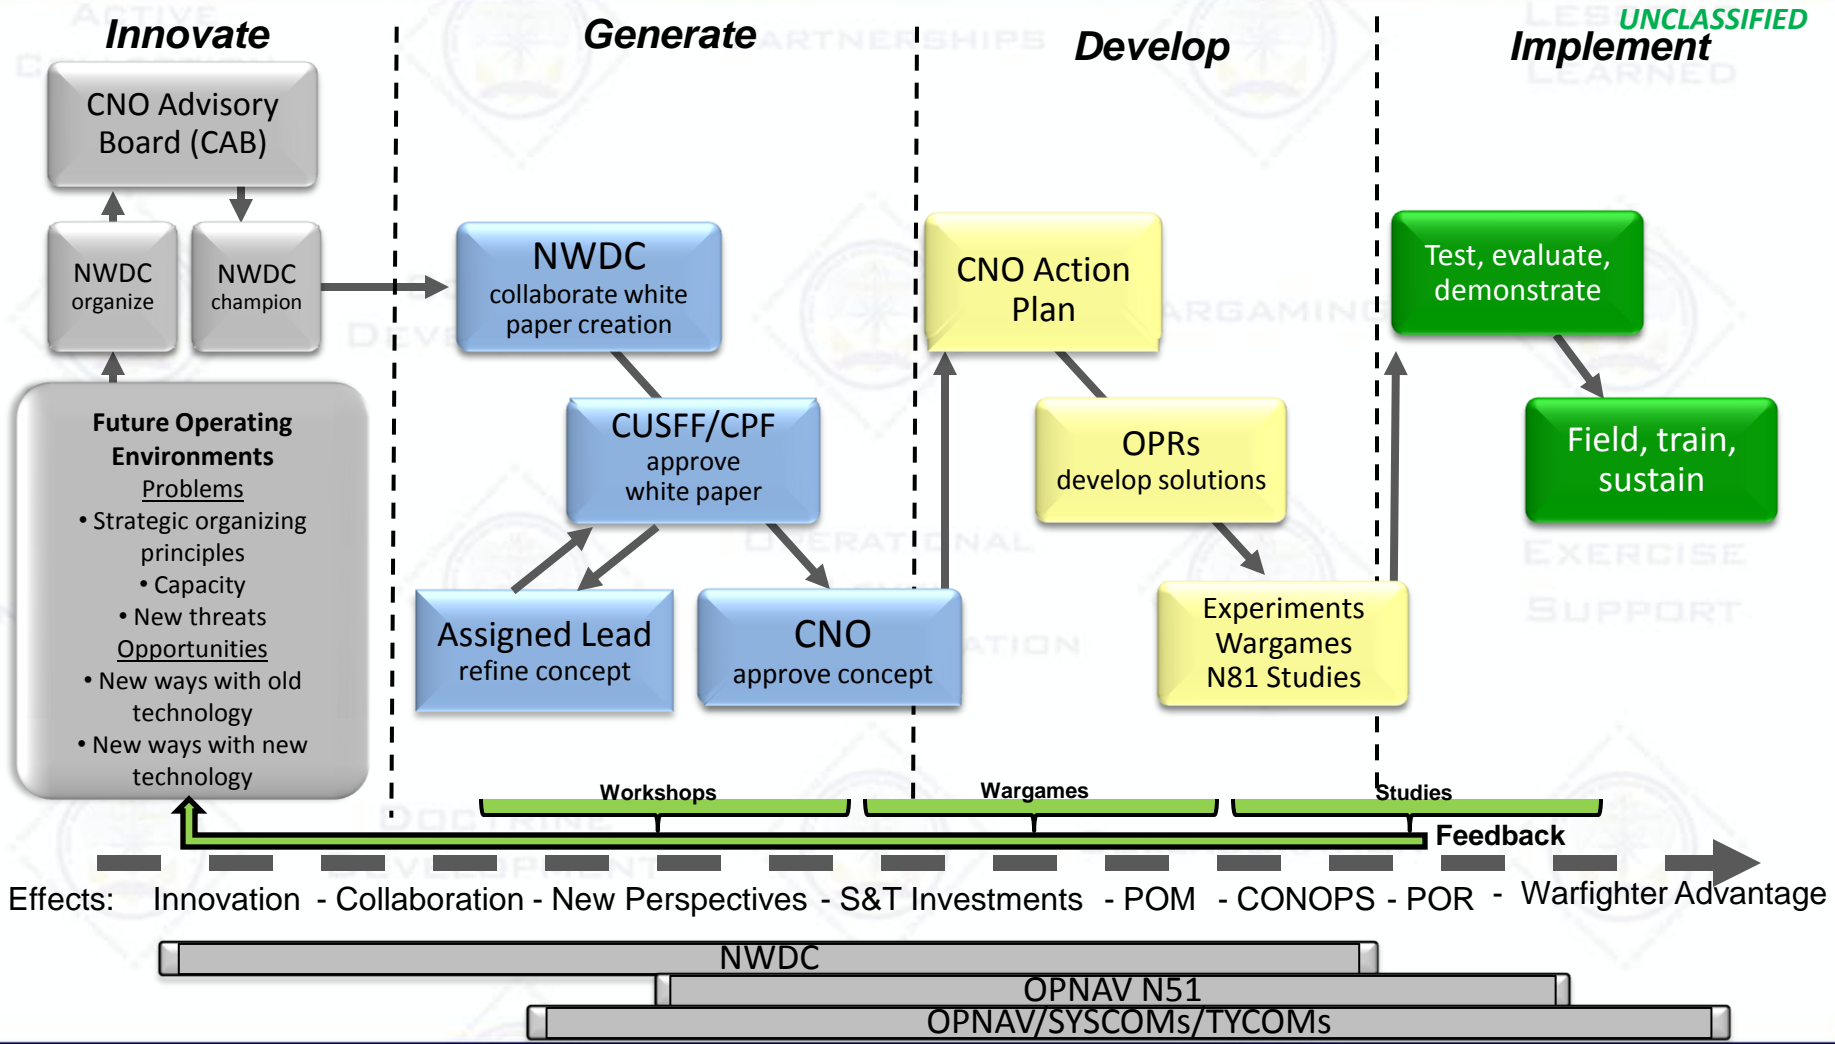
UNCLASSIFIED

Innovate

Generate

Develop

Implement

CNO Advisory Board (CAB)

NWDC organize

NWDC champion

Future Operating Environments
Problems
• Strategic organizing principles
• Capacity
• New threats
Opportunities
• New ways with old technology
• New ways with new technology

NWDC collaborate white paper creation

CUSFF/CPF approve white paper

Assigned Lead refine concept

CNO approve concept

CNO Action Plan

OPRs develop solutions

Experiments Wargames N81 Studies

Test, evaluate, demonstrate

Field, train, sustain

Workshops

Wargames

Studies

Feedback

Effects: Innovation - Collaboration - New Perspectives - S&T Investments - POM - CONOPS - POR - Warfighter Advantage

NWDC

OPNAV N51

OPNAV/SYSCOMs/TYCOMs